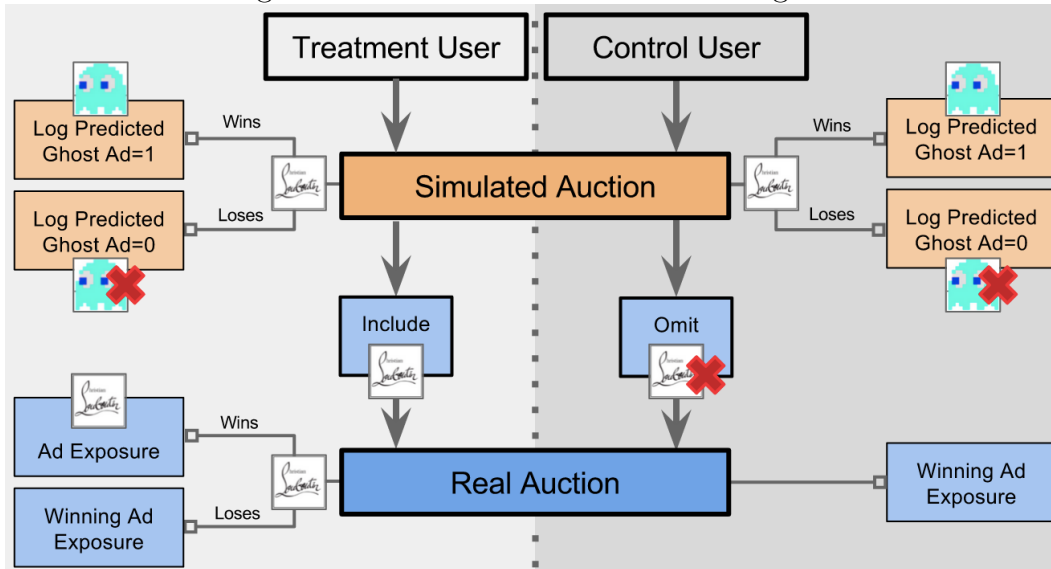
Treatment User

Control User

Log Predicted Ghost Ad=1

Wins

Log Predicted Ghost Ad=0

Loses

Simulated Auction

Wins

Log Predicted Ghost Ad=1

Loses

Log Predicted Ghost Ad=0

Include

Omit

Ad Exposure

Wins

Winning Ad Exposure

Loses

Real Auction

Winning Ad Exposure